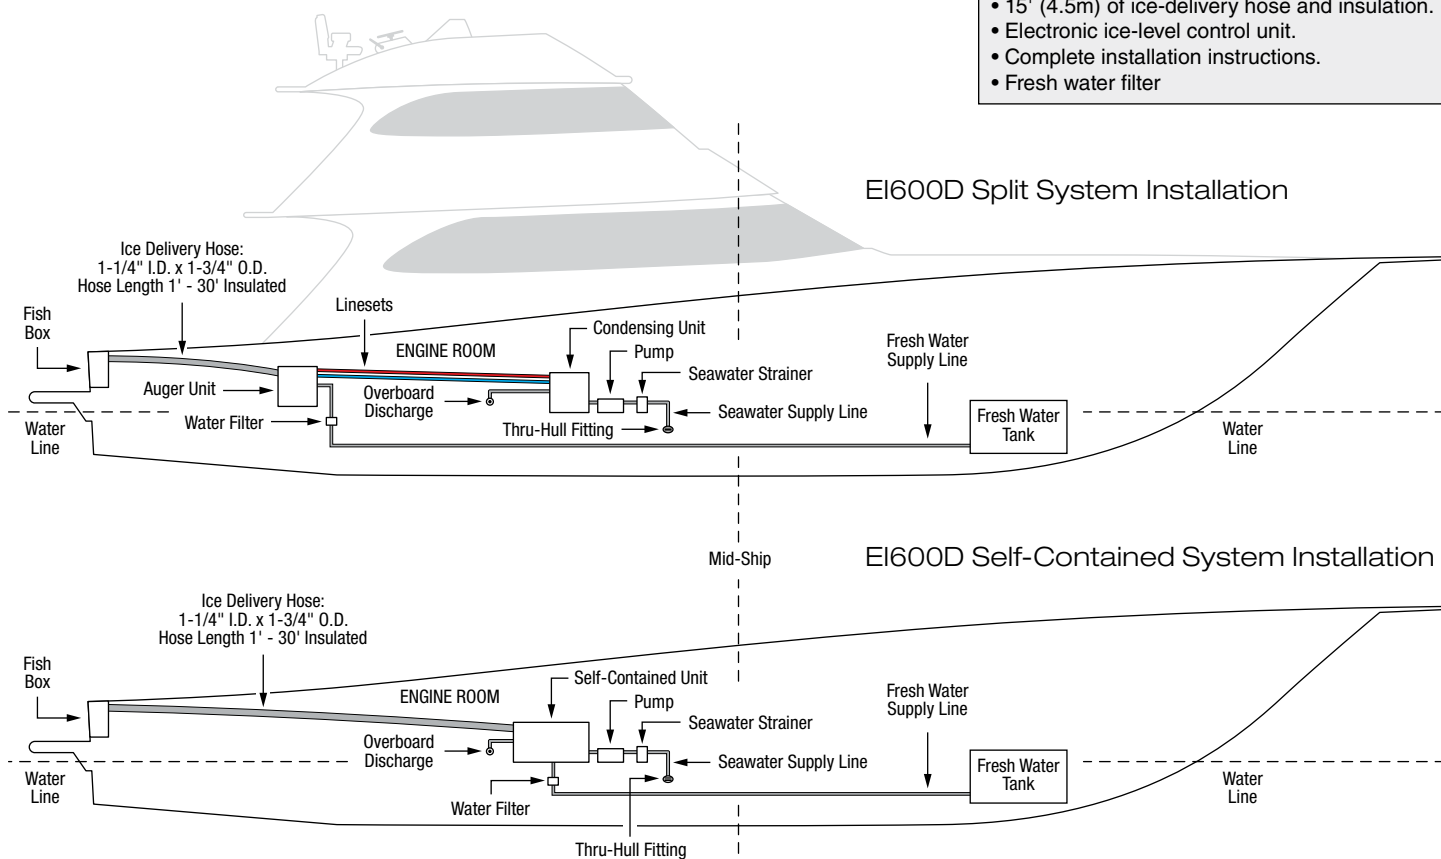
• 15' (4.5m) of ice-delivery hose and insulation.
• Electronic ice-level control unit.
• Complete installation instructions.
• Fresh water filter

EI600D Split System Installation

Ice Delivery Hose:
1-1/4" I.D. x 1-3/4" O.D.
Hose Length 1' - 30' Insulated

Fish Box

Linesets

ENGINE ROOM

Condensing Unit

Pump

Seawater Strainer

Fresh Water Supply Line

Auger Unit

Overboard Discharge

Seawater Supply Line

Water Line

Water Filter

Thru-Hull Fitting

Fresh Water Tank

Water Line

Mid-Ship

EI600D Self-Contained System Installation

Ice Delivery Hose:
1-1/4" I.D. x 1-3/4" O.D.
Hose Length 1' - 30' Insulated

Fish Box

ENGINE ROOM

Self-Contained Unit

Pump

Seawater Strainer

Fresh Water Supply Line

Overboard Discharge

Seawater Supply Line

Water Line

Fresh Water Tank

Water Line

Water Filter

Thru-Hull Fitting